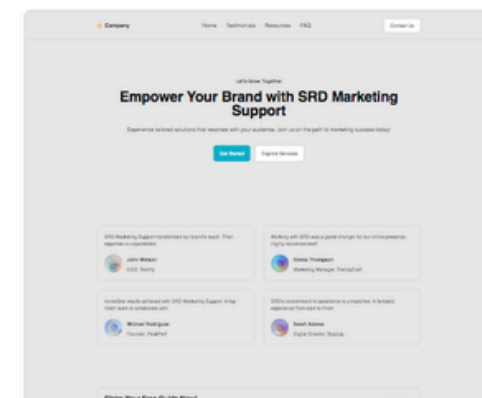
Company

Home Testimonials Resources FAQ

Contact us

Let's Grow Together

Empower Your Brand with SRD Marketing Support

Experience tailored solutions that resonate with your audience. Join us on the path to marketing success today!

Get Started

Explore Services

SRD Marketing Support transformed our brand's reach. Their expertise is unparalleled.

John Watson

CEO, TechFly

Working with SRD was a game-changer for our online presence. Highly recommended!

Emma Thompson

Marketing Manager, TrendyCraft

Incredible results achieved with SRD Marketing Support. A top notch team to collaborate with.

Michael Rodriguez

Founder, PeakPerf

SRD's commitment to excellence is unmatched. A fantastic experience from start to finish.

Sarah Adams

Digital Director, BuzzUp

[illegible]